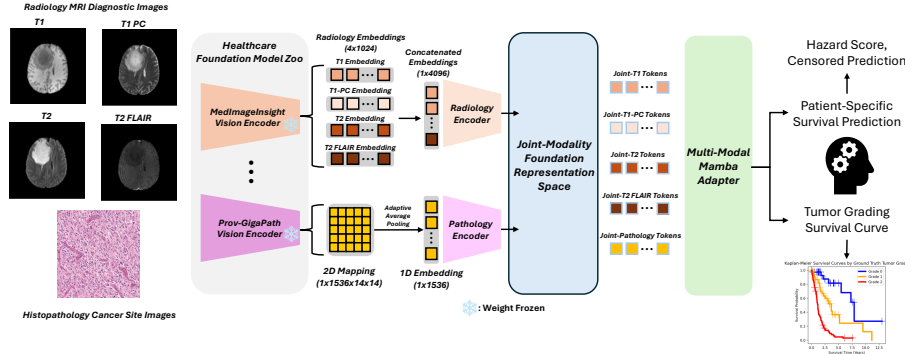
Radiology MRI Diagnostic Images

T1

T1 PC

T2

T2 FLAIR

Histopathology Cancer Site Images

Healthcare Foundation Model Zoo

MedImageInsight Vision Encoder

Prov-GigaPath Vision Encoder

Radiology Embeddings (4x1024)

T1 Embedding

T1-PC Embedding

T2 Embedding

T2 FLAIR Embedding

Concatenated Embeddings (1x4096)

Radiology Encoder

Adaptive Average Pooling

2D Mapping (1x1536x14x14)

1D Embedding (1x1536)

Pathology Encoder

: Weight Frozen

Joint-Modality Foundation Representation Space

Joint-T1 Tokens

Joint-T1-PC Tokens

Joint-T2 Tokens

Joint-T2 FLAIR Tokens

Joint-Pathology Tokens

Multi-Modal Mamba Adapter

Hazard Score, Censored Prediction

Patient-Specific Survival Prediction

Tumor Grading Survival Curve

Kaplan-Meier Survival Curves by Ground Truth Tumor Grad

Grade 4

Grade 3

Grade 2

Survival Probability

Survival Time (Years)

1.0

0.8

0.6

0.4

0.2

0.0

0.0

2.5

5.0

7.5

10.0

12.5